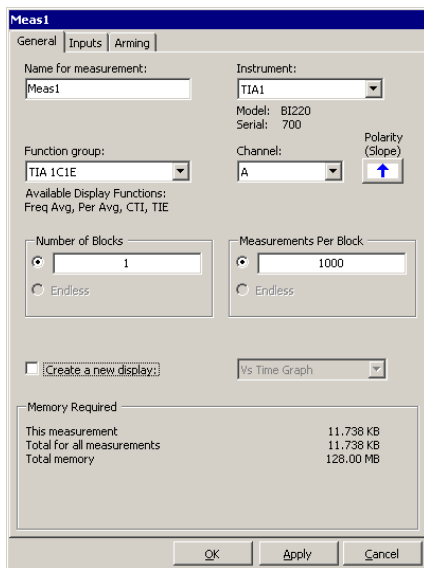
Meas1

General | Inputs | Arming

Name for measurement:
Meas1

Instrument:
TIA1

Model: BI220
Serial: 700

Function group:
TIA 1C1E

Available Display Functions:
Freq Avg, Per Avg, CTI, TIE

Channel:
A

Polarity (Slope)

Number of Blocks
1
Endless

Measurements Per Block
1000
Endless

Create a new display:

Vs Time Graph

Memory Required

| | |
|---|---|
| This measurement | 11.738 KB |
| Total for all measurements | 11.738 KB |
| Total memory | 128.00 MB |

OK | Apply | Cancel